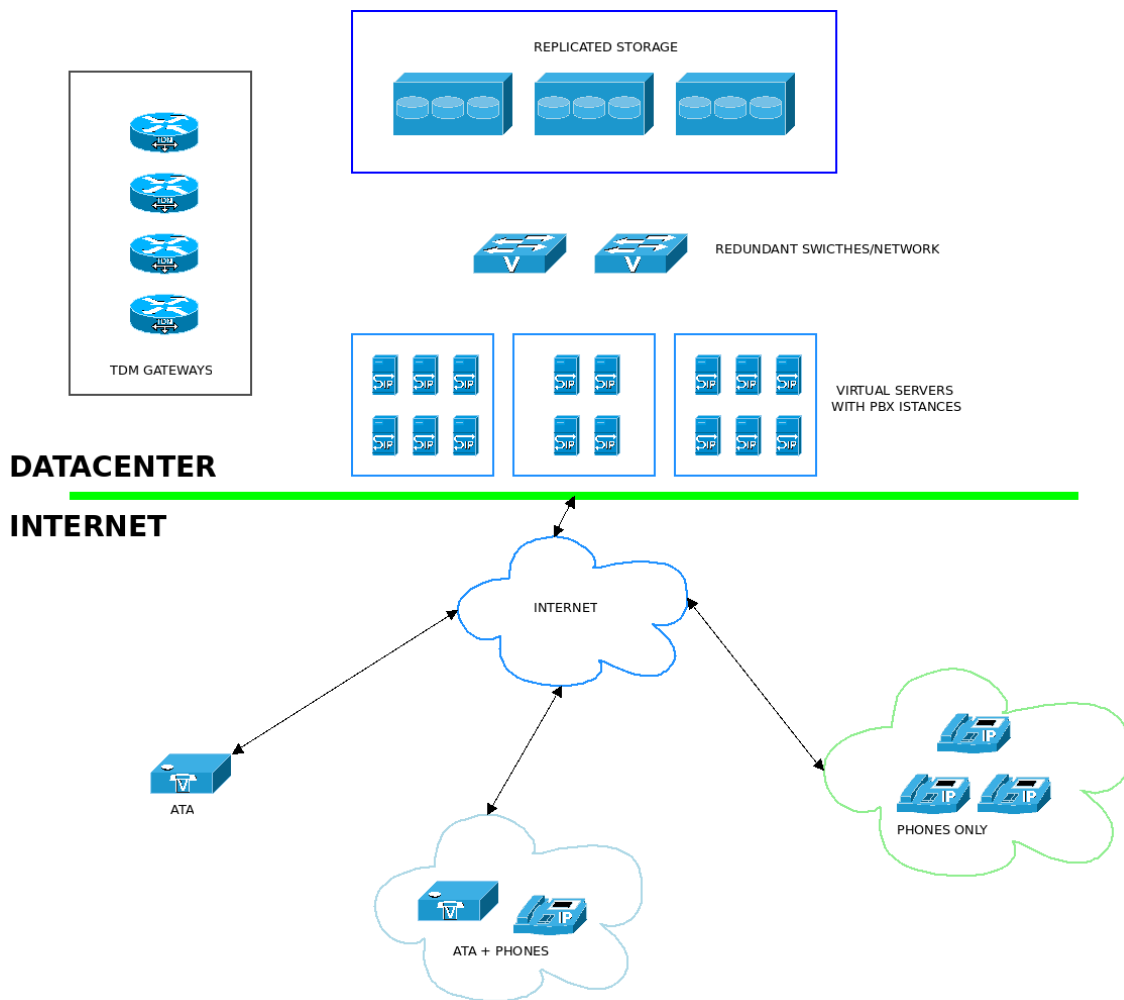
REPLICATED STORAGE

TDM
TDM
TDM
TDM

TDM GATEWAYS

V V

REDUNDANT SWICTHES/NETWORK

SIP SIP SIP
SIP SIP SIP

SIP SIP
SIP SIP

SIP SIP SIP
SIP SIP SIP

VIRTUAL SERVERS WITH PBX ISTANCES

DATACENTER

INTERNET

INTERNET

IP
IP IP

PHONES ONLY

ATA

IP

ATA + PHONES